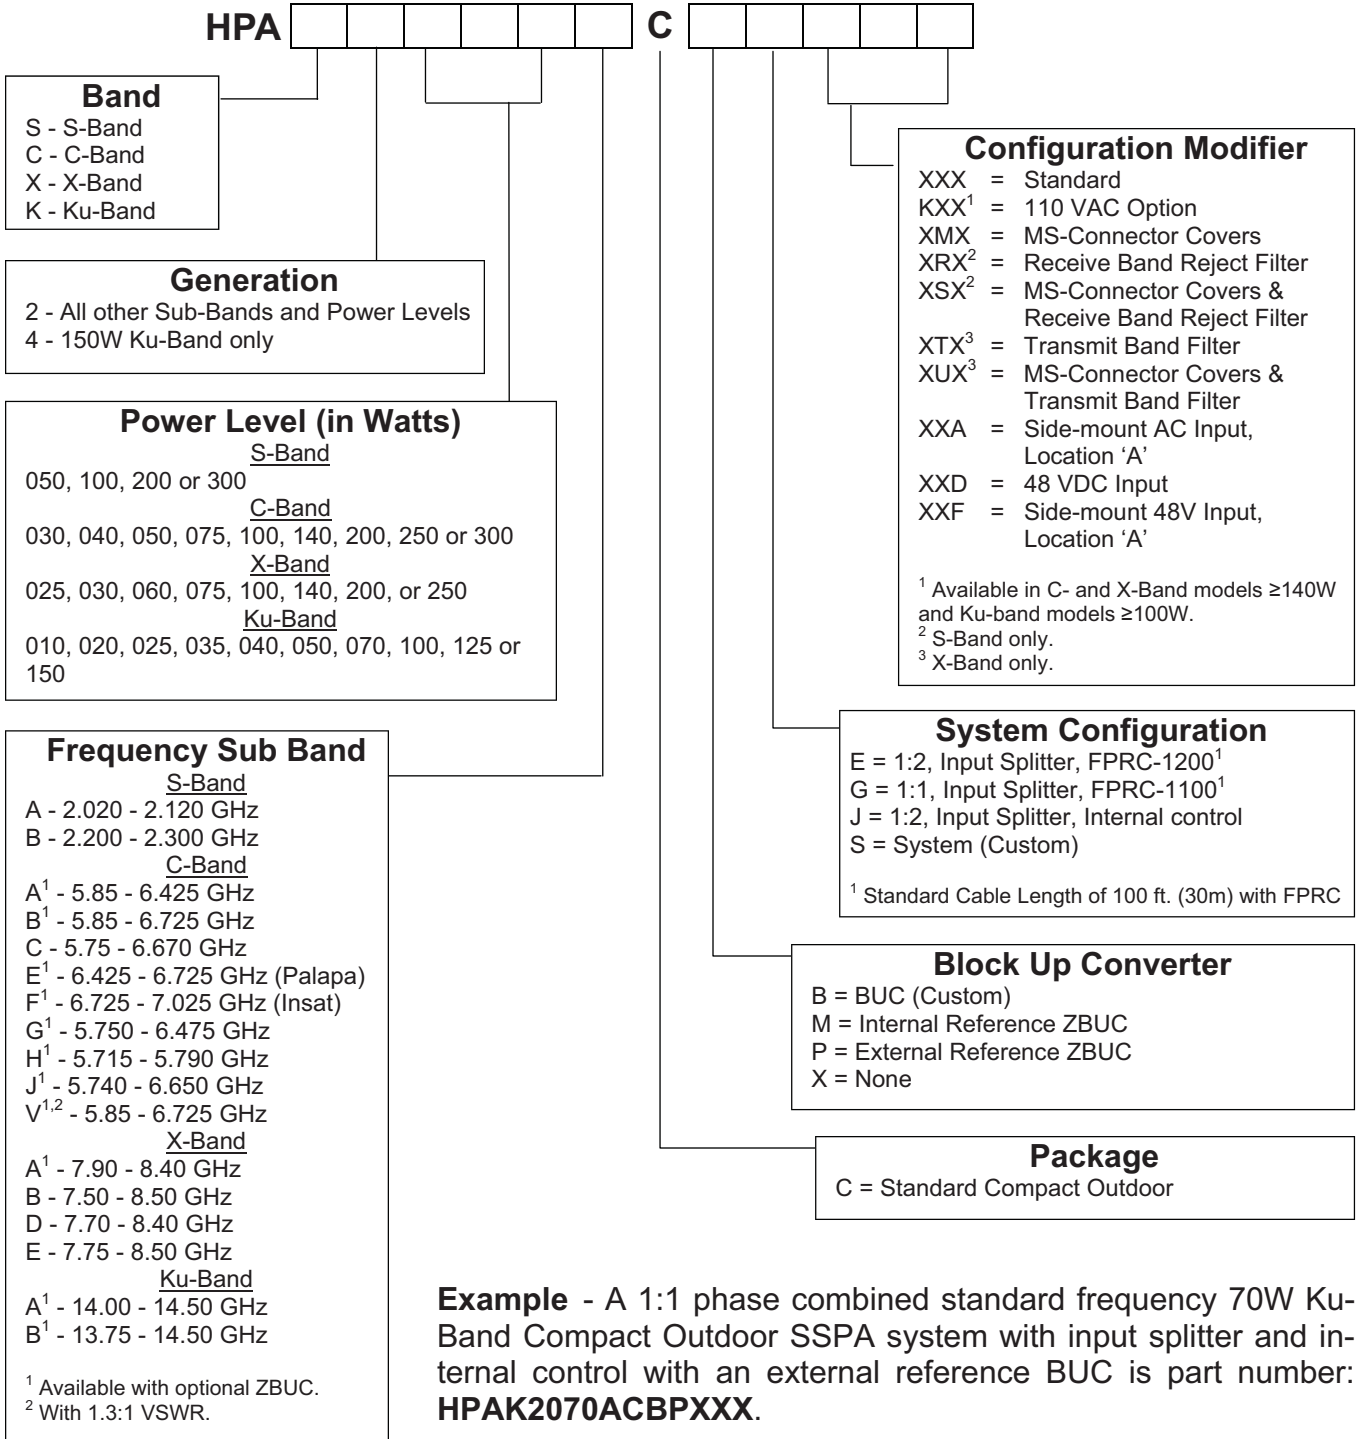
HPA C

**Band**
S - S-Band
C - C-Band
X - X-Band
K - Ku-Band

**Generation**
2 - All other Sub-Bands and Power Levels
4 - 150W Ku-Band only

**Power Level (in Watts)**
S-Band
050, 100, 200 or 300
C-Band
030, 040, 050, 075, 100, 140, 200, 250 or 300
X-Band
025, 030, 060, 075, 100, 140, 200, or 250
Ku-Band
010, 020, 025, 035, 040, 050, 070, 100, 125 or 150

**Frequency Sub Band**
S-Band
A - 2.020 - 2.120 GHz
B - 2.200 - 2.300 GHz
C-Band
A$^1$ - 5.85 - 6.425 GHz
B$^1$ - 5.85 - 6.725 GHz
C - 5.75 - 6.670 GHz
E$^1$ - 6.425 - 6.725 GHz (Palapa)
F$^1$ - 6.725 - 7.025 GHz (Insat)
G$^1$ - 5.750 - 6.475 GHz
H$^1$ - 5.715 - 5.790 GHz
J$^1$ - 5.740 - 6.650 GHz
V$^{1,2}$ - 5.85 - 6.725 GHz
X-Band
A$^1$ - 7.90 - 8.40 GHz
B - 7.50 - 8.50 GHz
D - 7.70 - 8.40 GHz
E - 7.75 - 8.50 GHz
Ku-Band
A$^1$ - 14.00 - 14.50 GHz
B$^1$ - 13.75 - 14.50 GHz

$^1$ Available with optional ZBUC.
$^2$ With 1.3:1 VSWR.

**Configuration Modifier**
XXX = Standard
KXX$^1$ = 110 VAC Option
XMX = MS-Connector Covers
XRX$^2$ = Receive Band Reject Filter
XSX$^2$ = MS-Connector Covers & Receive Band Reject Filter
XTX$^3$ = Transmit Band Filter
XUX$^3$ = MS-Connector Covers & Transmit Band Filter
XXA = Side-mount AC Input, Location 'A'
XXD = 48 VDC Input
XXF = Side-mount 48V Input, Location 'A'

$^1$ Available in C- and X-Band models ≥140W and Ku-band models ≥100W.
$^2$ S-Band only.
$^3$ X-Band only.

**System Configuration**
E = 1:2, Input Splitter, FPRC-1200$^1$
G = 1:1, Input Splitter, FPRC-1100$^1$
J = 1:2, Input Splitter, Internal control
S = System (Custom)

$^1$ Standard Cable Length of 100 ft. (30m) with FPRC

**Block Up Converter**
B = BUC (Custom)
M = Internal Reference ZBUC
P = External Reference ZBUC
X = None

**Package**
C = Standard Compact Outdoor

**Example** - A 1:1 phase combined standard frequency 70W Ku-Band Compact Outdoor SSPA system with input splitter and internal control with an external reference BUC is part number: **HPAK2070ACBPXXX**.